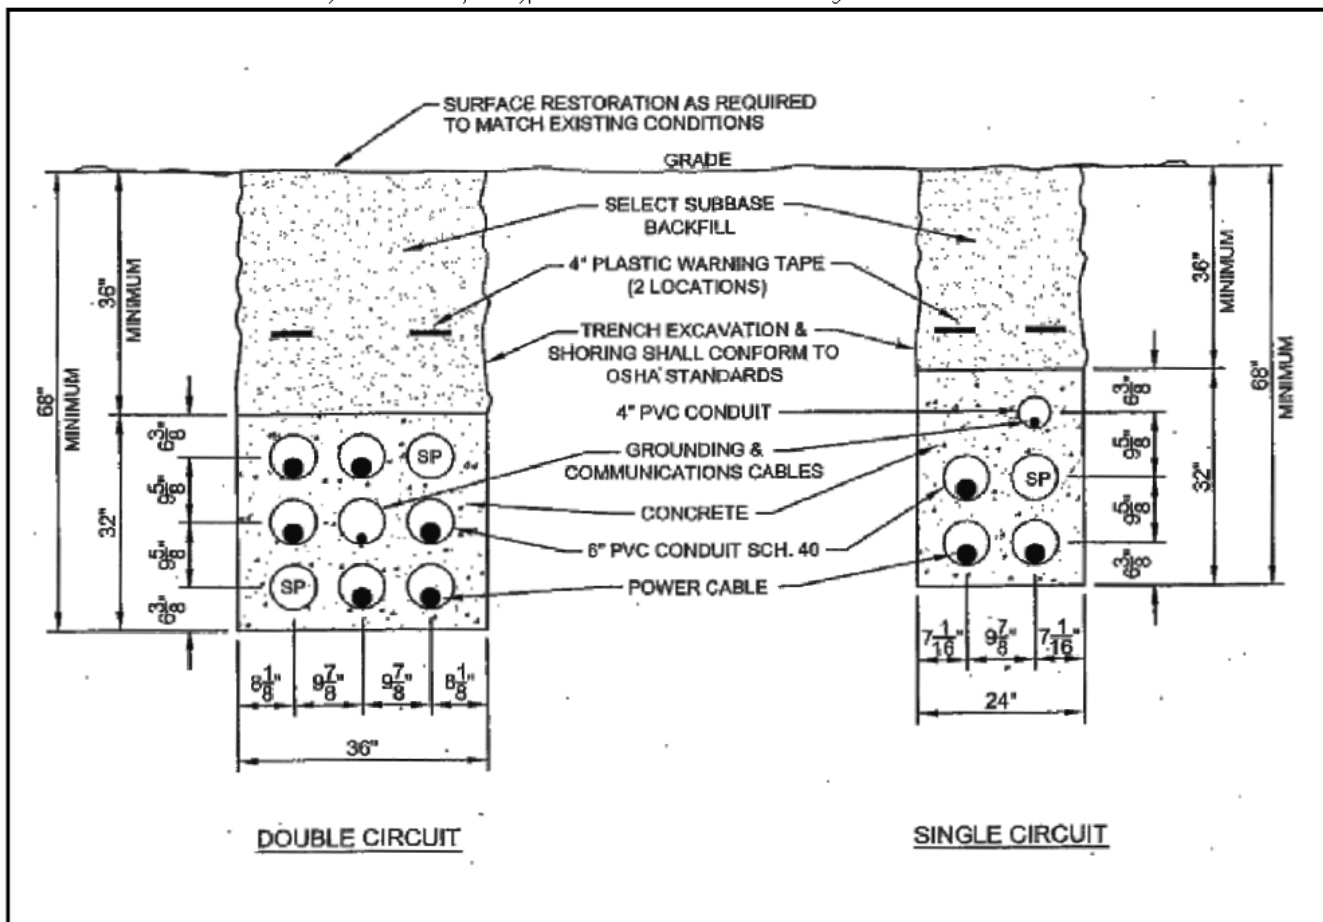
SURFACE RESTORATION AS REQUIRED TO MATCH EXISTING CONDITIONS

GRADE

SELECT SUBBASE BACKFILL

4" PLASTIC WARNING TAPE (2 LOCATIONS)

TRENCH EXCAVATION & SHORING SHALL CONFORM TO OSHA STANDARDS

4" PVC CONDUIT

GROUNDING & COMMUNICATIONS CABLES

CONCRETE

6" PVC CONDUIT SCH. 40

POWER CABLE

68" MINIMUM

36" MINIMUM

32"

$6\frac{3}{8}$"

$9\frac{5}{8}$"

$9\frac{5}{8}$"

$6\frac{3}{8}$"

SP

SP

$8\frac{1}{8}$"

$9\frac{7}{8}$"

$9\frac{7}{8}$"

$8\frac{1}{8}$"

36"

36" MINIMUM

68" MINIMUM

$6\frac{3}{8}$"

$9\frac{5}{8}$"

32"

$9\frac{5}{8}$"

$6\frac{3}{8}$"

SP

$7\frac{1}{16}$"

$9\frac{7}{8}$"

$7\frac{1}{16}$"

24"

DOUBLE CIRCUIT

SINGLE CIRCUIT